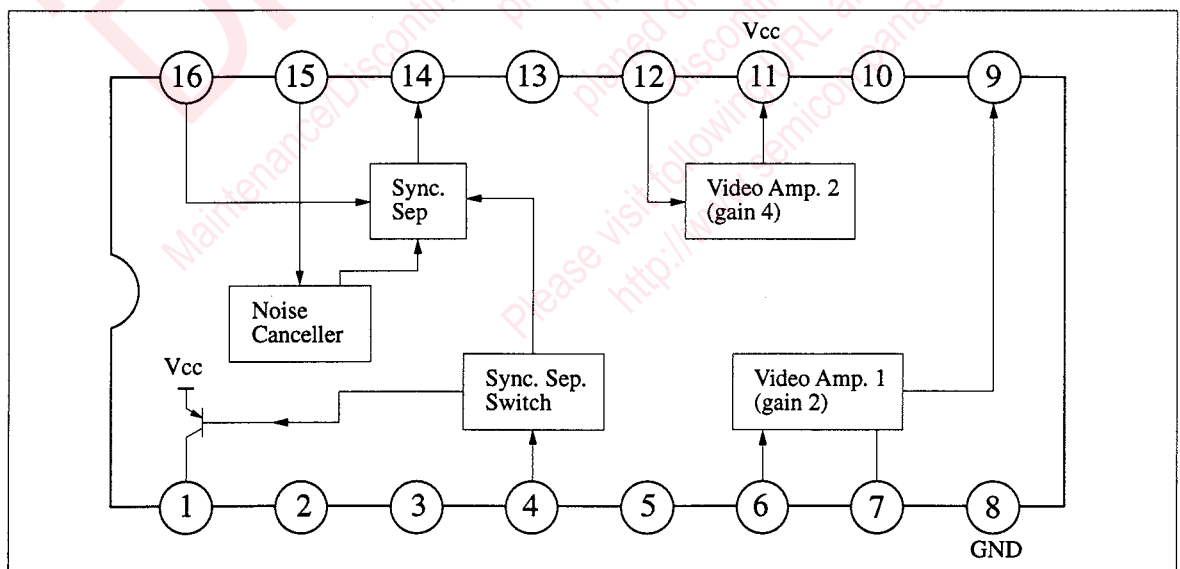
Vcc

16 15 14 13 12 11 10 9

Sync. Sep

Video Amp. 2 (gain 4)

Noise Canceller

Vcc

Sync. Sep. Switch

Video Amp. 1 (gain 2)

1 2 3 4 5 6 7 8

GND

Maintenance/Discontinued

Please visit following URL

planned discontinued

http://www.semicon.panasonic